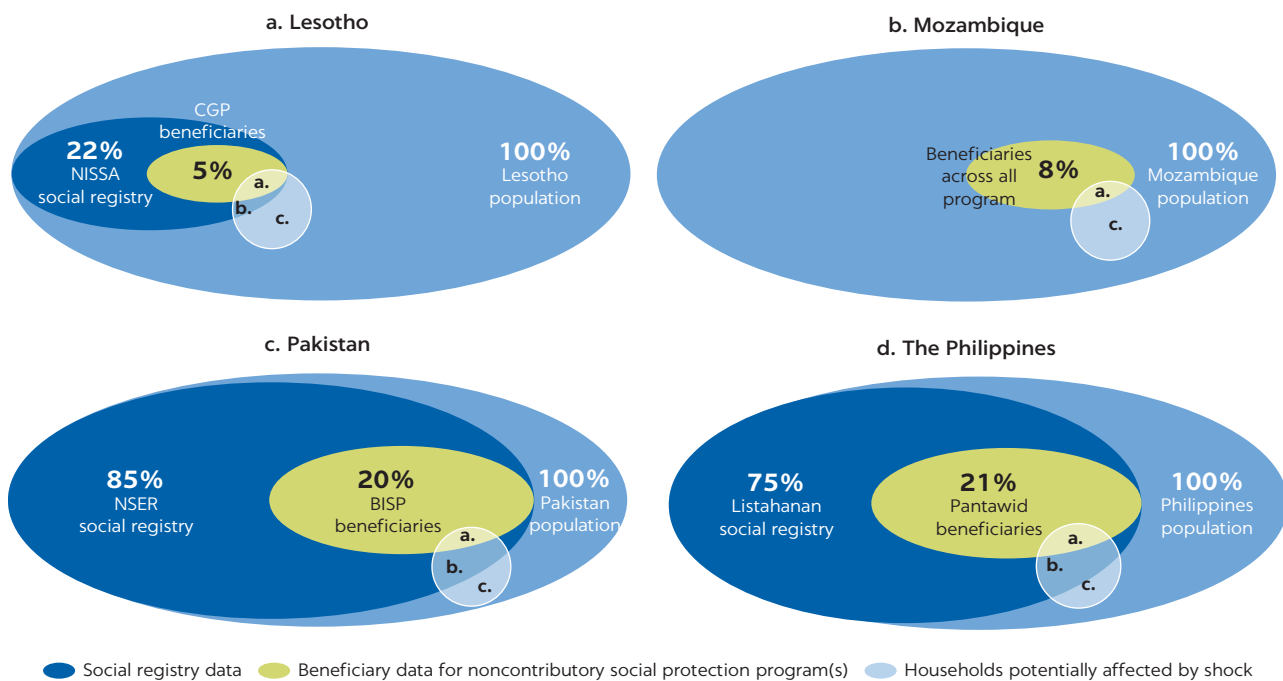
a. Lesotho

CGP beneficiaries

22%
NISSA
social registry

5%

a.
b.
c.

100%
Lesotho
population

b. Mozambique

Beneficiaries across all program

8%

a.
c.

100%
Mozambique
population

c. Pakistan

85%
NSER
social registry

20%
BISP
beneficiaries

100%
Pakistan
population

a.
b.
c.

d. The Philippines

75%
Listahanan
social registry

21%
Pantawid
beneficiaries

100%
Philippines
population

a.
b.
c.

Social registry data
Beneficiary data for noncontributory social protection program(s)
Households potentially affected by shock